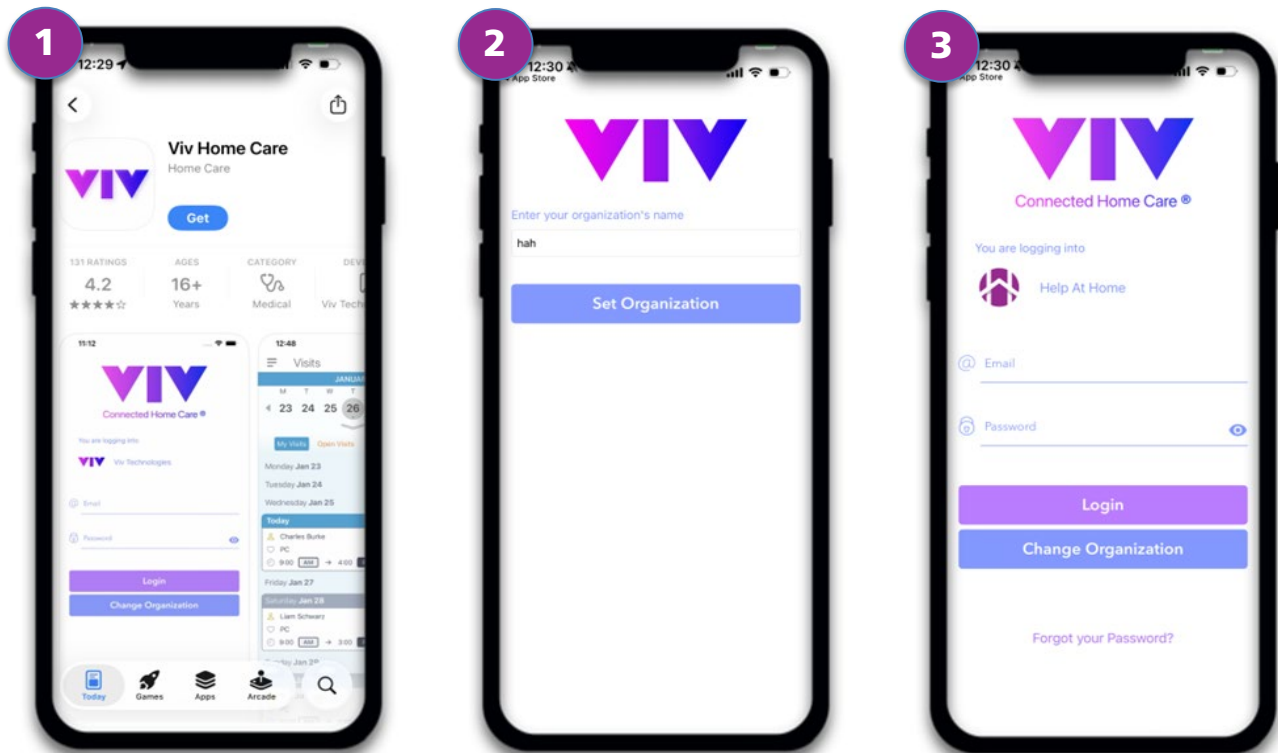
1

12:29

Viv Home Care

Home Care

VIV

Get

131 RATINGS
4.2
★★★★☆

AGES
16+
Years

CATEGORY
Medical

DEV
Viv Tech

11:12

VIV

Connected Home Care ®

You are logging into

VIV Viv Technologies

Email

Password

Login

Change Organization

12:48

Visits

JANUA

M T W T

23 24 25 26

My Visits Open Visits

Monday Jan 23

Tuesday Jan 24

Wednesday Jan 25

Today

Charles Burke

PC

9:00 AM → 4:00

Friday Jan 27

Saturday Jan 28

Liam Schwarz

PC

9:00 AM → 3:00

Jan 29

Today Games Apps Arcade

2

12:30

App Store

VIV

Enter your organization's name

hah

Set Organization

3

12:30

App Store

VIV

Connected Home Care ®

You are logging into

Help At Home

Email

Password

Login

Change Organization

Forgot your Password?